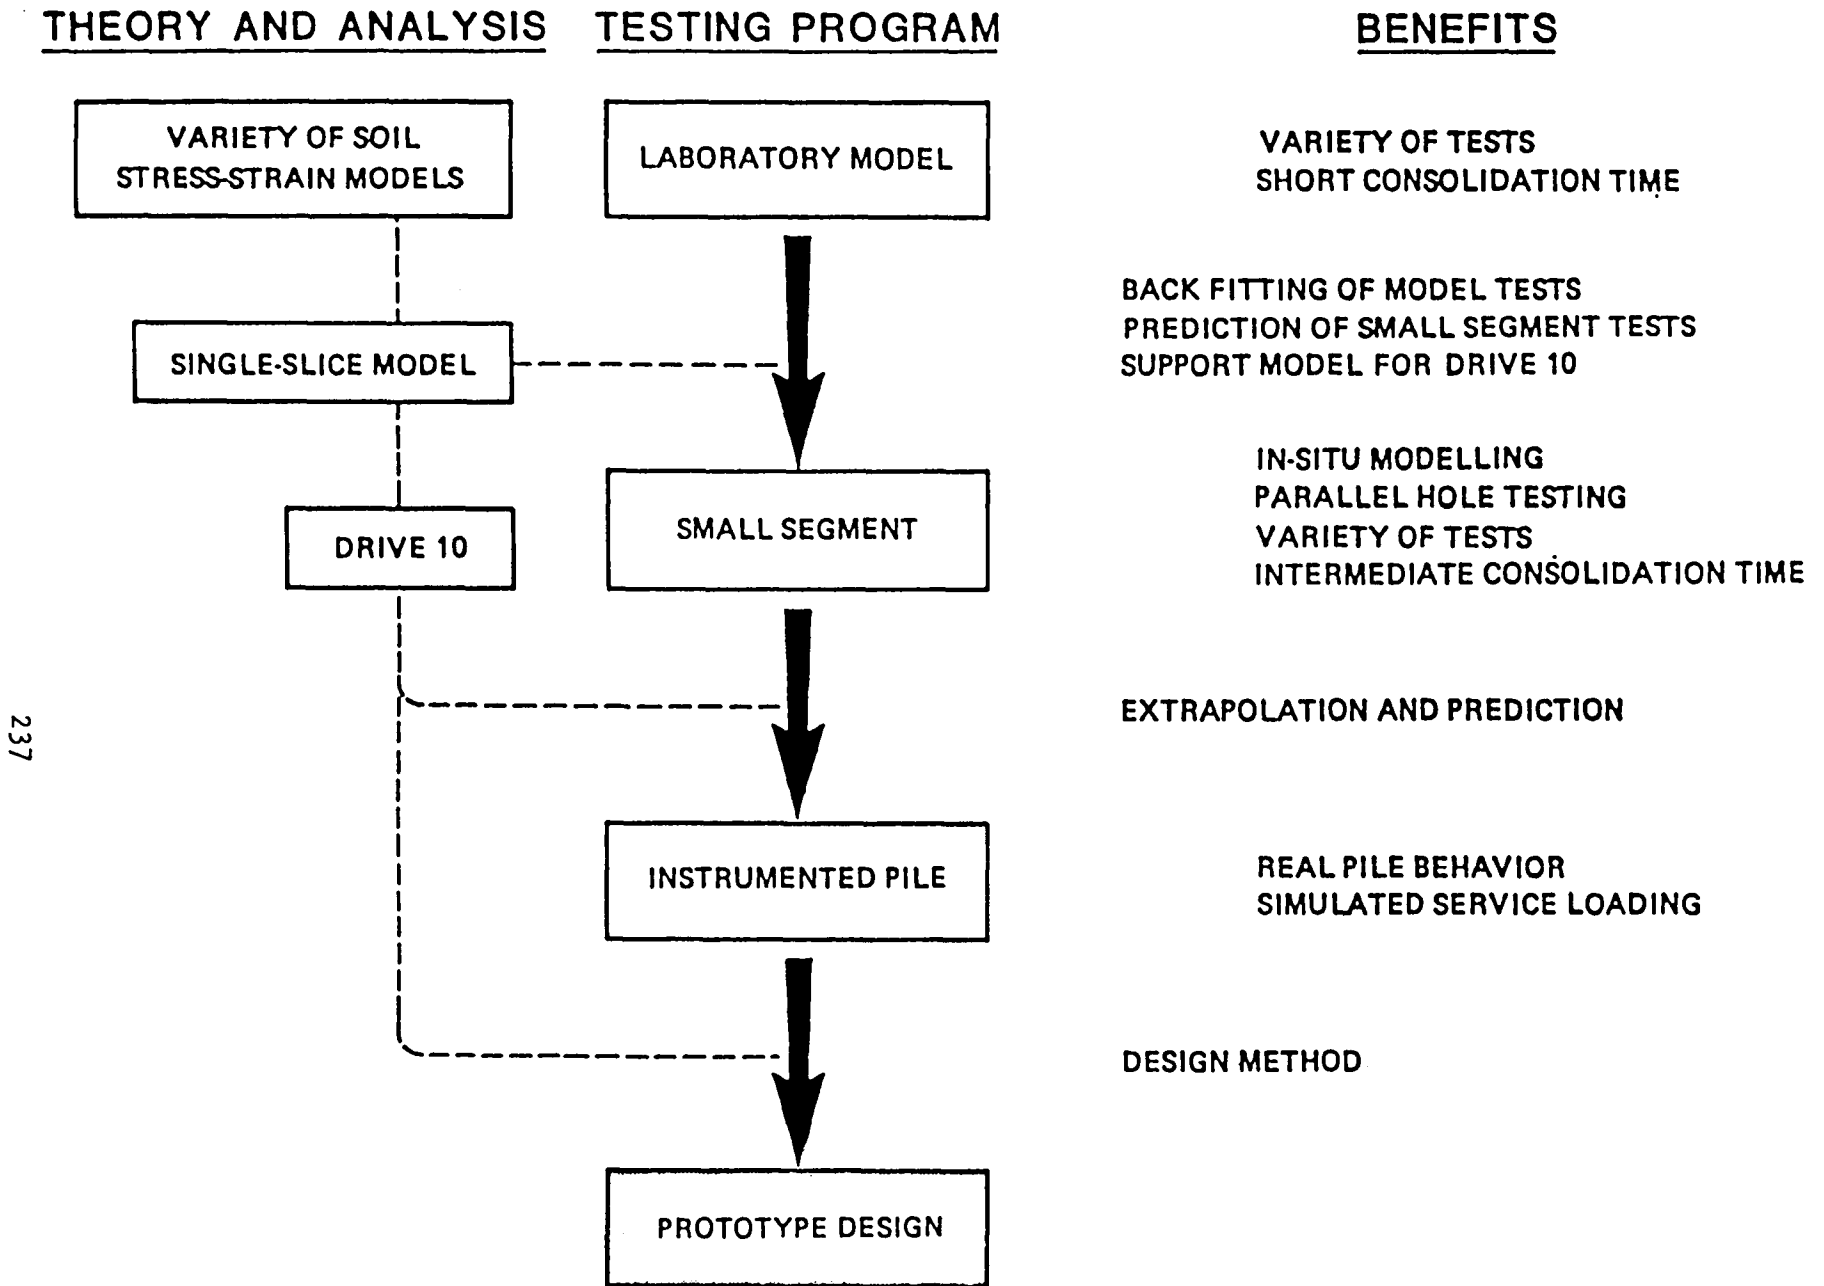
THEORY AND ANALYSIS

TESTING PROGRAM

BENEFITS

VARIETY OF SOIL STRESS-STRAIN MODELS

LABORATORY MODEL

VARIETY OF TESTS
SHORT CONSOLIDATION TIME

BACK FITTING OF MODEL TESTS
PREDICTION OF SMALL SEGMENT TESTS
SUPPORT MODEL FOR DRIVE 10

SINGLE-SLICE MODEL

IN-SITU MODELLING
PARALLEL HOLE TESTING
VARIETY OF TESTS
INTERMEDIATE CONSOLIDATION TIME

DRIVE 10

SMALL SEGMENT

237

EXTRAPOLATION AND PREDICTION

INSTRUMENTED PILE

REAL PILE BEHAVIOR
SIMULATED SERVICE LOADING

DESIGN METHOD

PROTOTYPE DESIGN